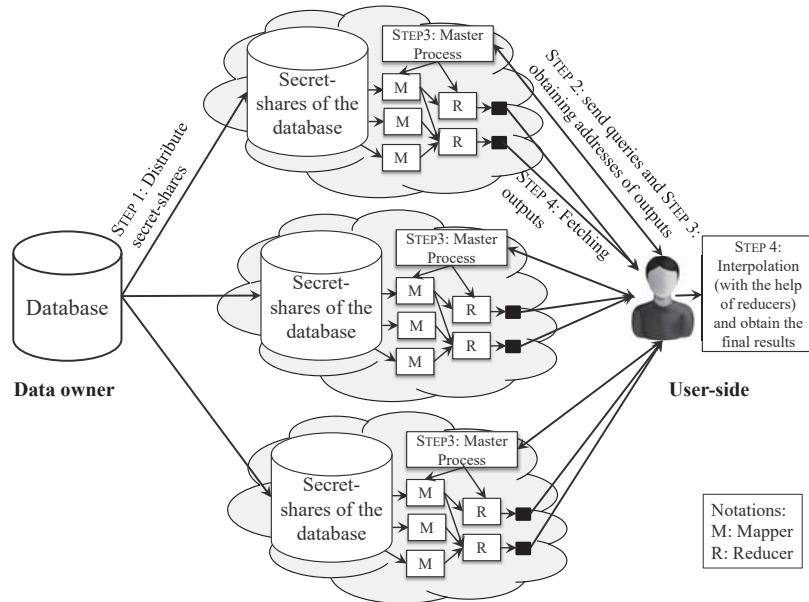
STEP 1: Distribute secret-shares

Database

Data owner

Secret-shares of the database

STEP3: Master Process

M
M
M
R
R

STEP 2: send queries and STEP 3: obtaining addresses of outputs

STEP 4: Fetching outputs

Secret-shares of the database

STEP3: Master Process

M
M
M
R
R

Secret-shares of the database

STEP3: Master Process

M
M
M
R
R

STEP 4: Interpolation (with the help of reducers) and obtain the final results

User-side

Notations:
M: Mapper
R: Reducer